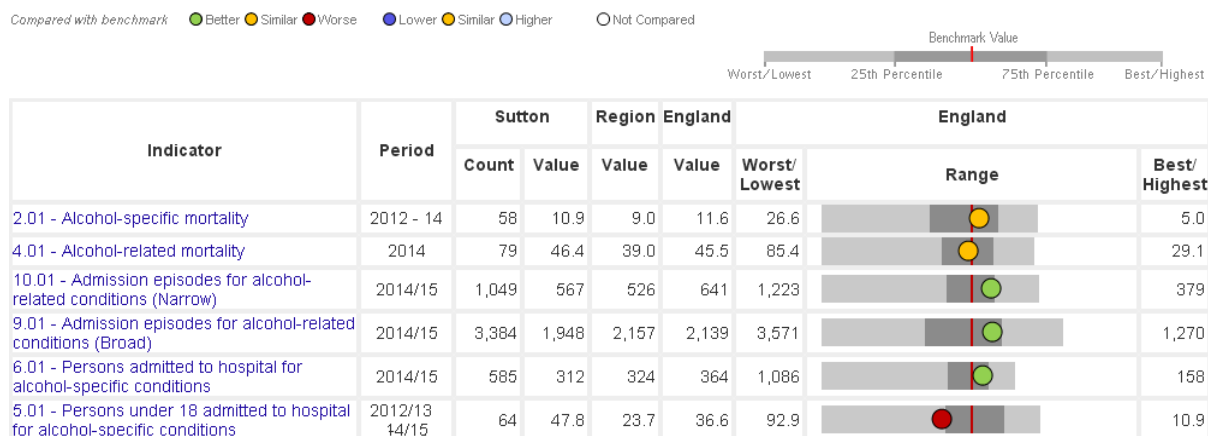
Compared with benchmark  Better  Similar  Worse  Lower  Similar  Higher  Not Compared

Benchmark Value

Worst/Lowest  25th Percentile  75th Percentile  Best/Highest

| Indicator | Period | Sutton Count | Sutton Value | Region Value | England Value | England Worst/ Lowest | England Range | England Best/ Highest |
|---|---|---|---|---|---|---|---|---|
| 2.01 - Alcohol-specific mortality | 2012 - 14 | 58 | 10.9 | 9.0 | 11.6 | 26.6 | | 5.0 |
| 4.01 - Alcohol-related mortality | 2014 | 79 | 46.4 | 39.0 | 45.5 | 85.4 | | 29.1 |
| 10.01 - Admission episodes for alcohol-related conditions (Narrow) | 2014/15 | 1,049 | 567 | 526 | 641 | 1,223 | | 379 |
| 9.01 - Admission episodes for alcohol-related conditions (Broad) | 2014/15 | 3,384 | 1,948 | 2,157 | 2,139 | 3,571 | | 1,270 |
| 6.01 - Persons admitted to hospital for alcohol-specific conditions | 2014/15 | 585 | 312 | 324 | 364 | 1,086 | | 158 |
| 5.01 - Persons under 18 admitted to hospital for alcohol-specific conditions | 2012/13 - 14/15 | 64 | 47.8 | 23.7 | 36.6 | 92.9 | | 10.9 |